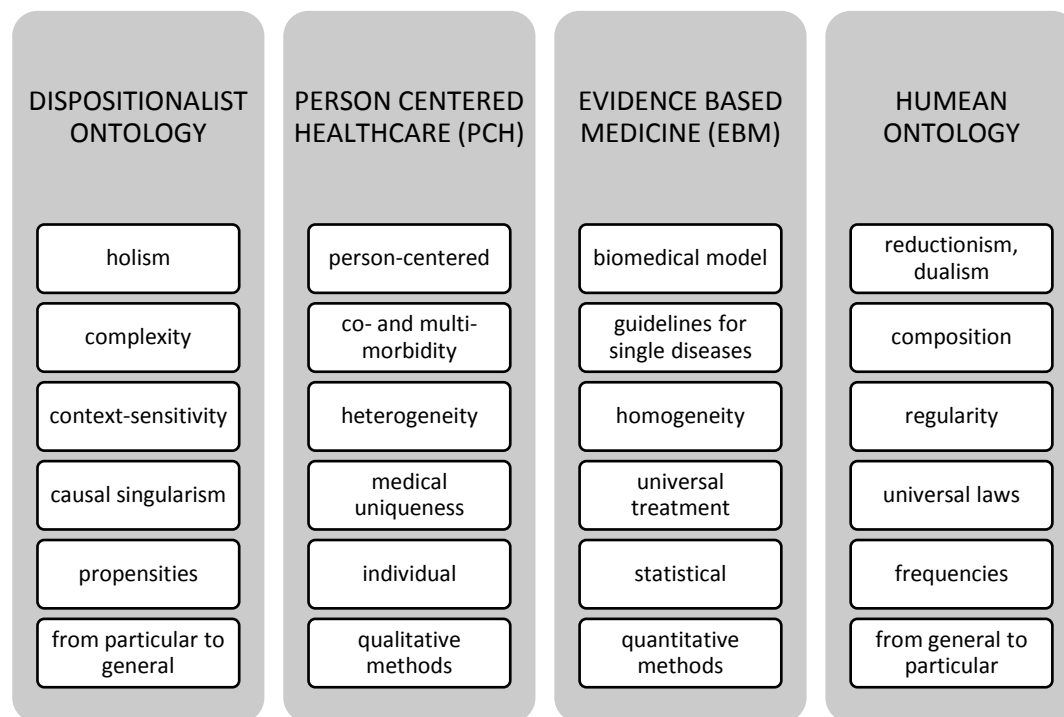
DISPOSITIONALIST ONTOLOGY

holism

complexity

context-sensitivity

causal singularism

propensities

from particular to general

PERSON CENTERED HEALTHCARE (PCH)

person-centered

co- and multi-morbidity

heterogeneity

medical uniqueness

individual

qualitative methods

EVIDENCE BASED MEDICINE (EBM)

biomedical model

guidelines for single diseases

homogeneity

universal treatment

statistical

quantitative methods

HUMEAN ONTOLOGY

reductionism, dualism

composition

regularity

universal laws

frequencies

from general to particular